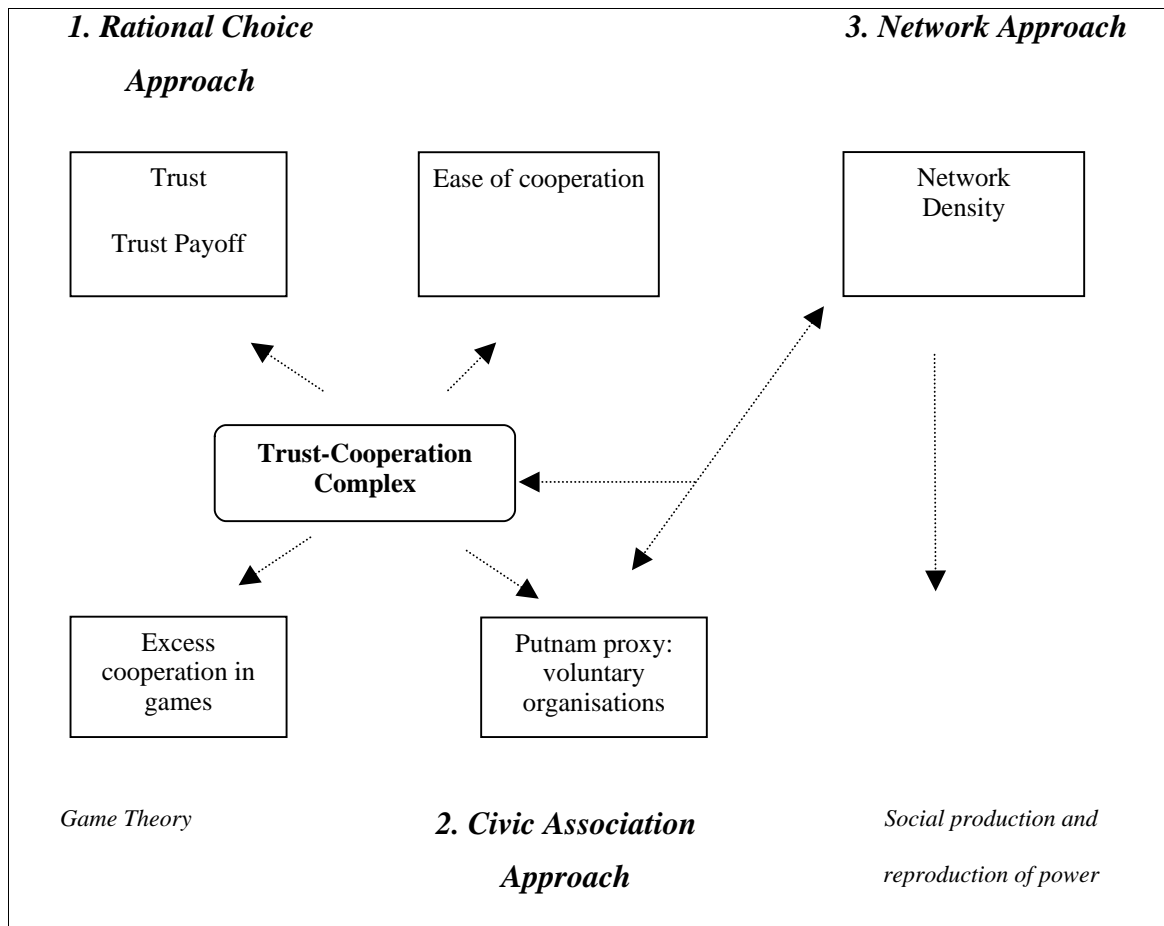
1. Rational Choice Approach

3. Network Approach

Trust

Trust Payoff

Ease of cooperation

Network Density

Trust-Cooperation Complex

Excess cooperation in games

Putnam proxy: voluntary organisations

Game Theory

2. Civic Association Approach

Social production and reproduction of power